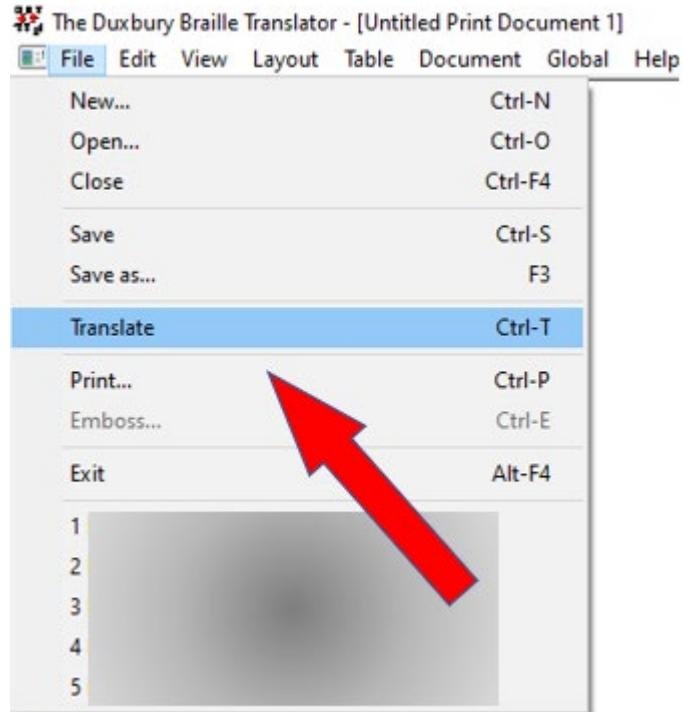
The Duxbury Braille Translator - [Untitled Print Document 1]
File Edit View Layout Table Document Global Help

New... Ctrl-N
Open... Ctrl-O
Close Ctrl-F4
Save Ctrl-S
Save as... F3
Translate Ctrl-T
Print... Ctrl-P
Emboss... Ctrl-E
Exit Alt-F4
1 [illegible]
2 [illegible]
3 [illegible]
4 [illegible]
5 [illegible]